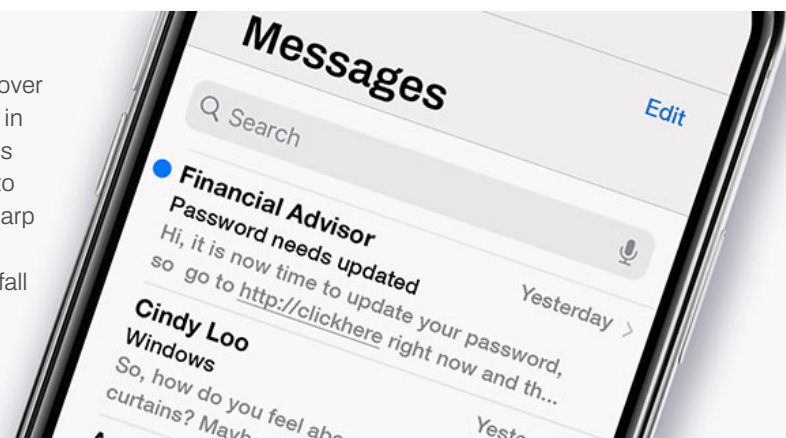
over
in
s
to
arp

fall

Messages

Edit

Search

Financial Advisor
Password needs updated
Yesterday
Hi, it is now time to update your password, so go to http://clickhere right now and th...

Cindy Loo
Windows
Yeste
So, how do you feel abo
curtains? Mayb